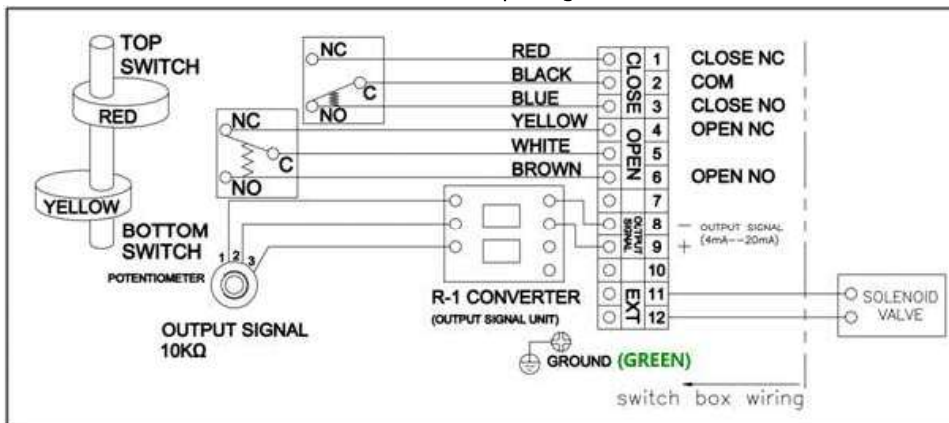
TOP SWITCH

RED

YELLOW

BOTTOM SWITCH

NC
C
NO

NC
C
NO

RED
BLACK
BLUE
YELLOW
WHITE
BROWN

CLOSE
OPEN
OUTPUT SIGNAL
EXT

1 CLOSE NC
2 COM
3 CLOSE NO
4 OPEN NC
5
6 OPEN NO
7
8 — OUTPUT SIGNAL
9 + (4mA--20mA)
10
11
12

1 2 3
POTENTIOMETER

OUTPUT SIGNAL 10KΩ

R-1 CONVERTER
(OUTPUT SIGNAL UNIT)

GROUND (GREEN)

SOLENOID VALVE

switch box wiring